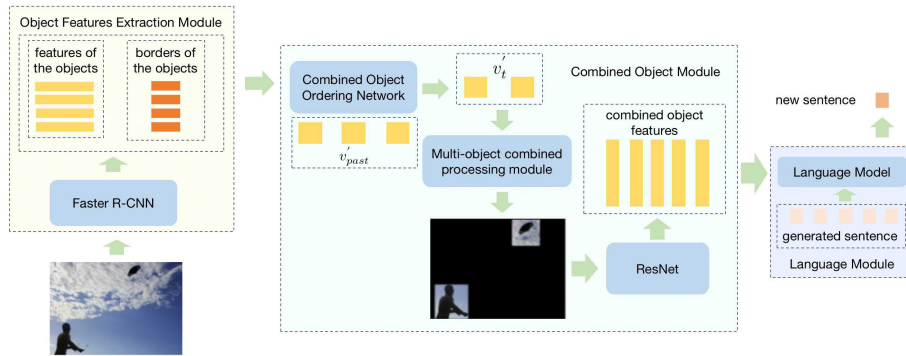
Object Features Extraction Module

features of the objects

borders of the objects

Faster R-CNN

Combined Object Module

Combined Object Ordering Network

$v_t^{'}$

$v_{past}^{'}$

Multi-object combined processing module

combined object features

ResNet

new sentence

Language Model

generated sentence

Language Module